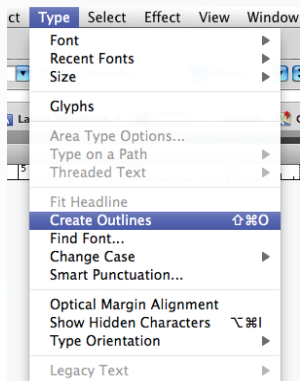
ct Type Select Effect View Window

Font
Recent Fonts
Size

Glyphs

Area Type Options...
Type on a Path
Threaded Text

Fit Headline
Create Outlines ⇧⌘O
Find Font...
Change Case
Smart Punctuation...

Optical Margin Alignment
Show Hidden Characters ⌥⌘I
Type Orientation

Legacy Text